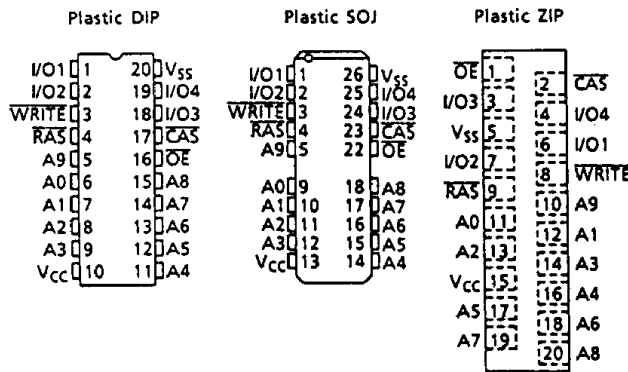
Plastic DIP

| | | | |
|---|---|---|---|
| I/O1 | 1 | 20 | $V_{SS}$ |
| I/O2 | 2 | 19 | I/O4 |
| $\overline{WRITE}$ | 3 | 18 | I/O3 |
| $\overline{RAS}$ | 4 | 17 | $\overline{CAS}$ |
| A9 | 5 | 16 | $\overline{OE}$ |
| A0 | 6 | 15 | A8 |
| A1 | 7 | 14 | A7 |
| A2 | 8 | 13 | A6 |
| A3 | 9 | 12 | A5 |
| $V_{CC}$ | 10 | 11 | A4 |

Plastic SOJ

| | | | |
|---|---|---|---|
| I/O1 | 1 | 26 | $V_{SS}$ |
| I/O2 | 2 | 25 | I/O4 |
| $\overline{WRITE}$ | 3 | 24 | I/O3 |
| $\overline{RAS}$ | 4 | 23 | $\overline{CAS}$ |
| A9 | 5 | 22 | $\overline{OE}$ |
| A0 | 9 | 18 | A8 |
| A1 | 10 | 17 | A7 |
| A2 | 11 | 16 | A6 |
| A3 | 12 | 15 | A5 |
| $V_{CC}$ | 13 | 14 | A4 |

Plastic ZIP

| | | | |
|---|---|---|---|
| $\overline{OE}$ | 1 | 2 | $\overline{CAS}$ |
| I/O3 | 3 | 4 | I/O4 |
| $V_{SS}$ | 5 | 6 | I/O1 |
| I/O2 | 7 | 8 | $\overline{WRITE}$ |
| $\overline{RAS}$ | 9 | 10 | A9 |
| A0 | 11 | 12 | A1 |
| A2 | 13 | 14 | A3 |
| $V_{CC}$ | 15 | 16 | A4 |
| A5 | 17 | 18 | A6 |
| A7 | 19 | 20 | A8 |